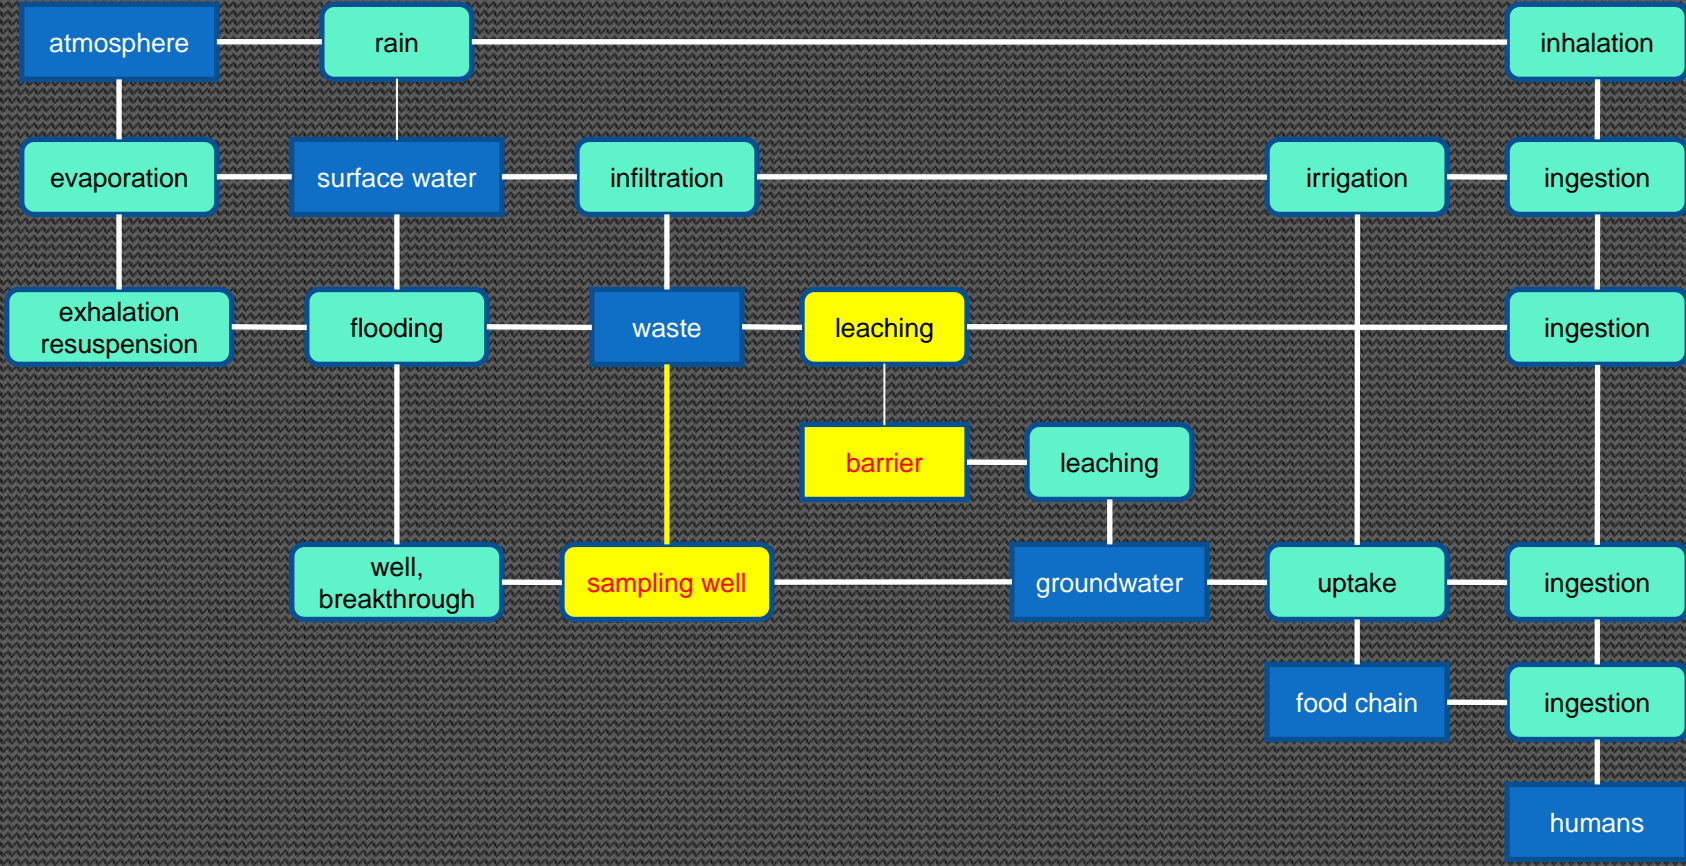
atmosphere
rain
inhalation
evaporation
surface water
infiltration
irrigation
ingestion
exhalation resuspension
flooding
waste
leaching
ingestion
barrier
leaching
well, breakthrough
sampling well
groundwater
uptake
ingestion
food chain
ingestion
humans